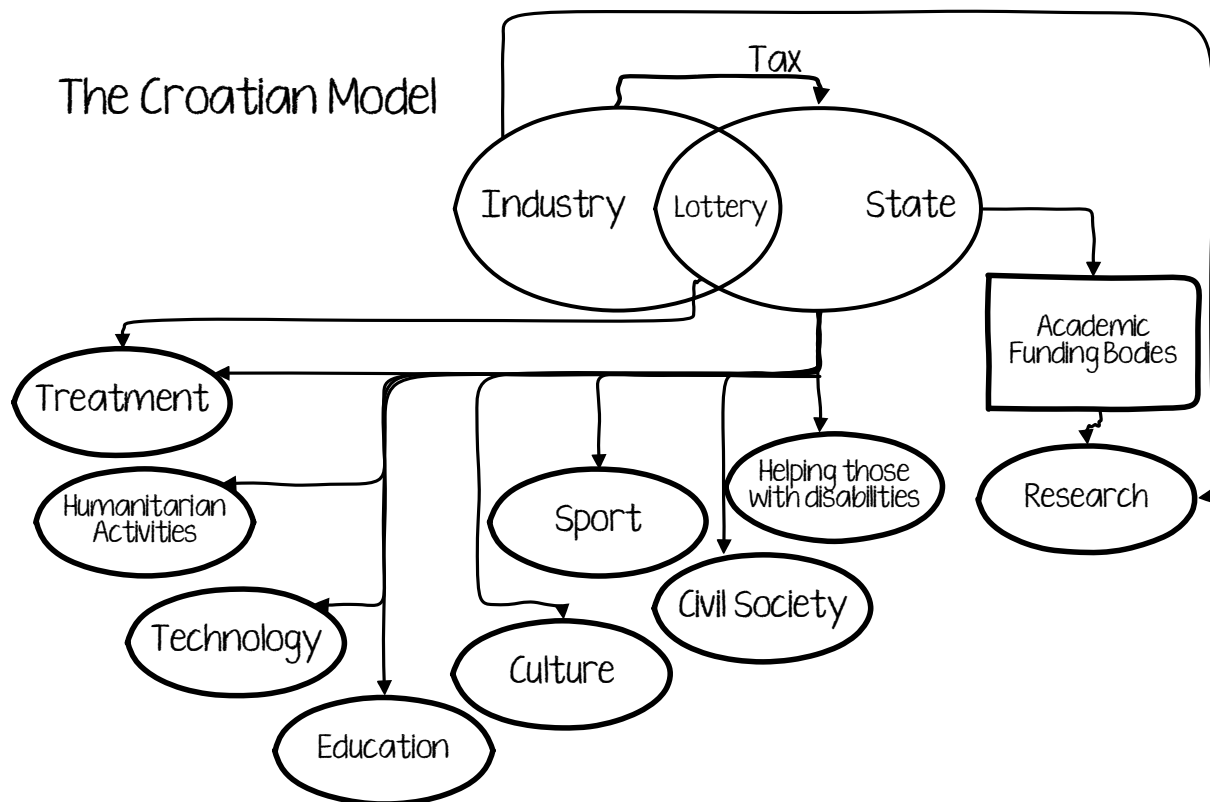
The Croatian Model

Tax

Industry

Lottery

State

Academic Funding Bodies

Treatment

Humanitarian Activities

Sport

Helping those with disabilities

Research

Civil Society

Technology

Culture

Education